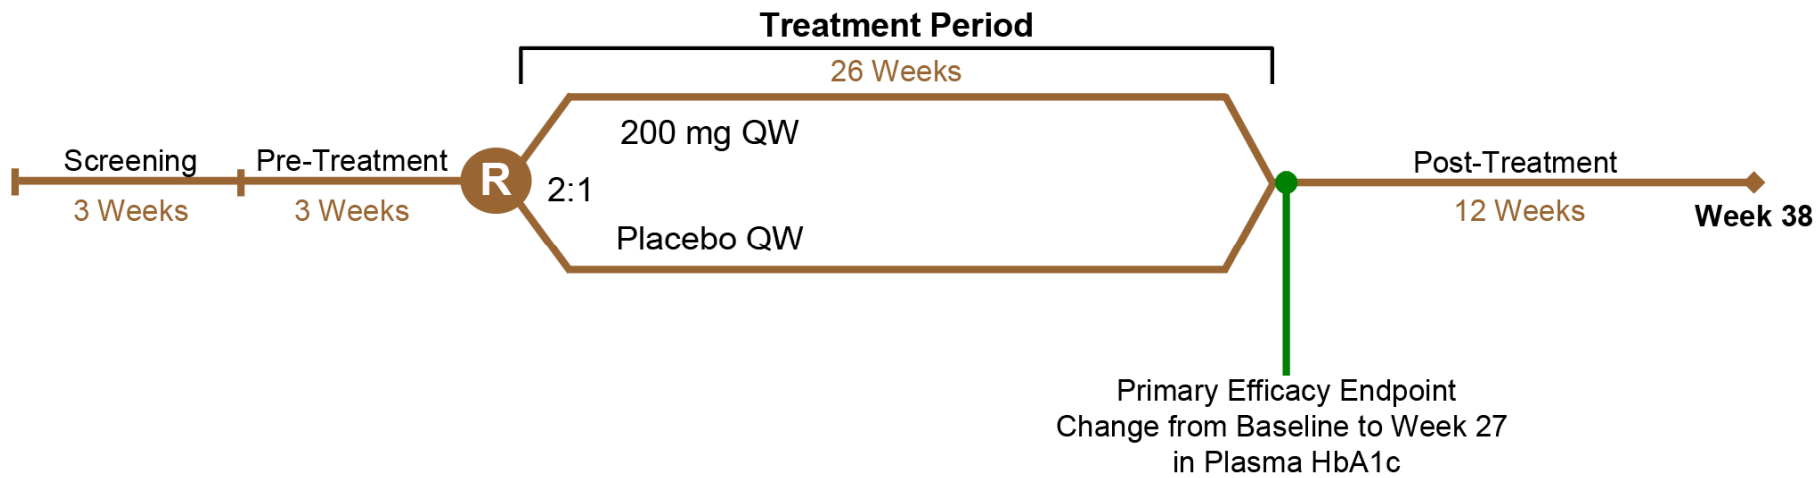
Treatment Period

26 Weeks

Screening
3 Weeks

Pre-Treatment
3 Weeks

R

2:1

200 mg QW

Placebo QW

Post-Treatment
12 Weeks

Week 38

Primary Efficacy Endpoint
Change from Baseline to Week 27
in Plasma HbA1c